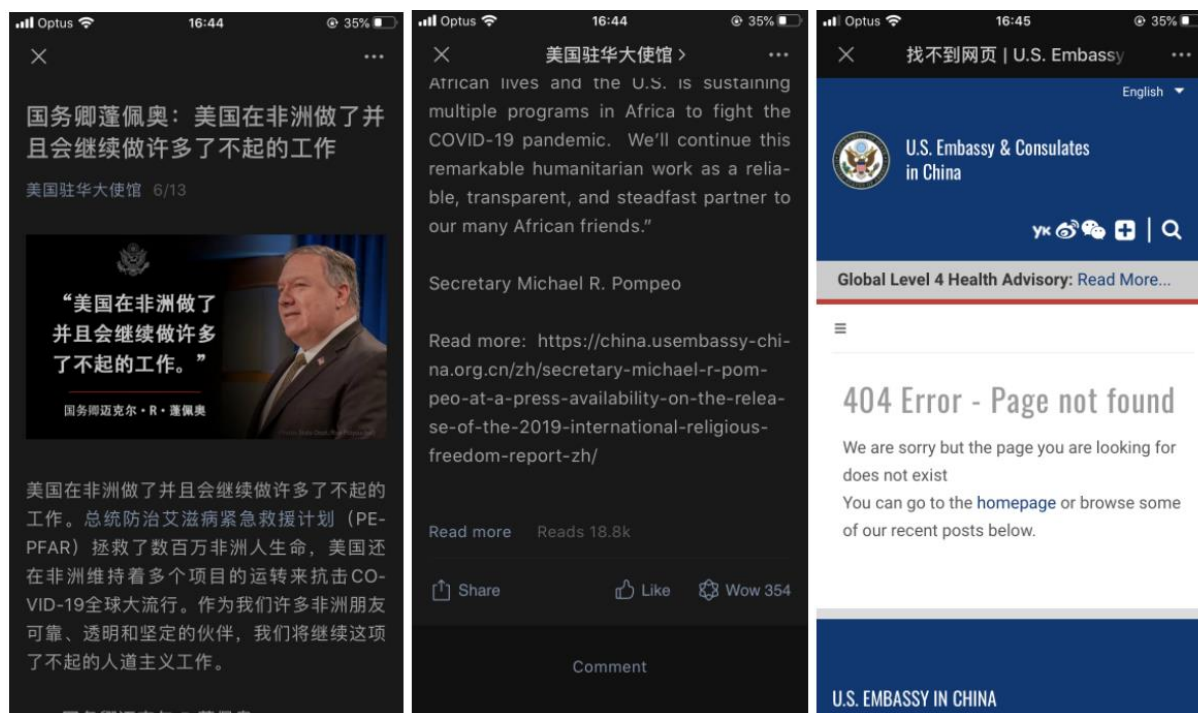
Optus 16:44 35%

×
...

国务卿蓬佩奥：美国在非洲做了并且会继续做许多了不起的工作

美国驻华大使馆 6/13

“美国在非洲做了并且会继续做许多了不起的工作。”

国务卿迈克尔・R・蓬佩奥

美国在非洲做了并且会继续做许多了不起的工作。总统防治艾滋病紧急救援计划（PEPFAR）拯救了数百万非洲人生命，美国还在非洲维持着多个项目的运转来抗击COVID-19全球大流行。作为我们许多非洲朋友可靠、透明和坚定的伙伴，我们将继续这项了不起的人道主义工作。

Optus 16:44 35%

×
美国驻华大使馆 >
...

African lives and the U.S. is sustaining multiple programs in Africa to fight the COVID-19 pandemic. We'll continue this remarkable humanitarian work as a reliable, transparent, and steadfast partner to our many African friends."

Secretary Michael R. Pompeo

Read more: https://china.usembassy-china.org.cn/zh/secretary-michael-r-pompeo-at-a-press-availability-on-the-release-of-the-2019-international-religious-freedom-report-zh/

Read more Reads 18.8k

Share Like Wow 354

Comment

Optus 16:45 35%

×
找不到网页 | U.S. Embassy
...

English

U.S. Embassy & Consulates in China

Global Level 4 Health Advisory: Read More...

404 Error - Page not found

We are sorry but the page you are looking for does not exist
You can go to the homepage or browse some of our recent posts below.

U.S. EMBASSY IN CHINA